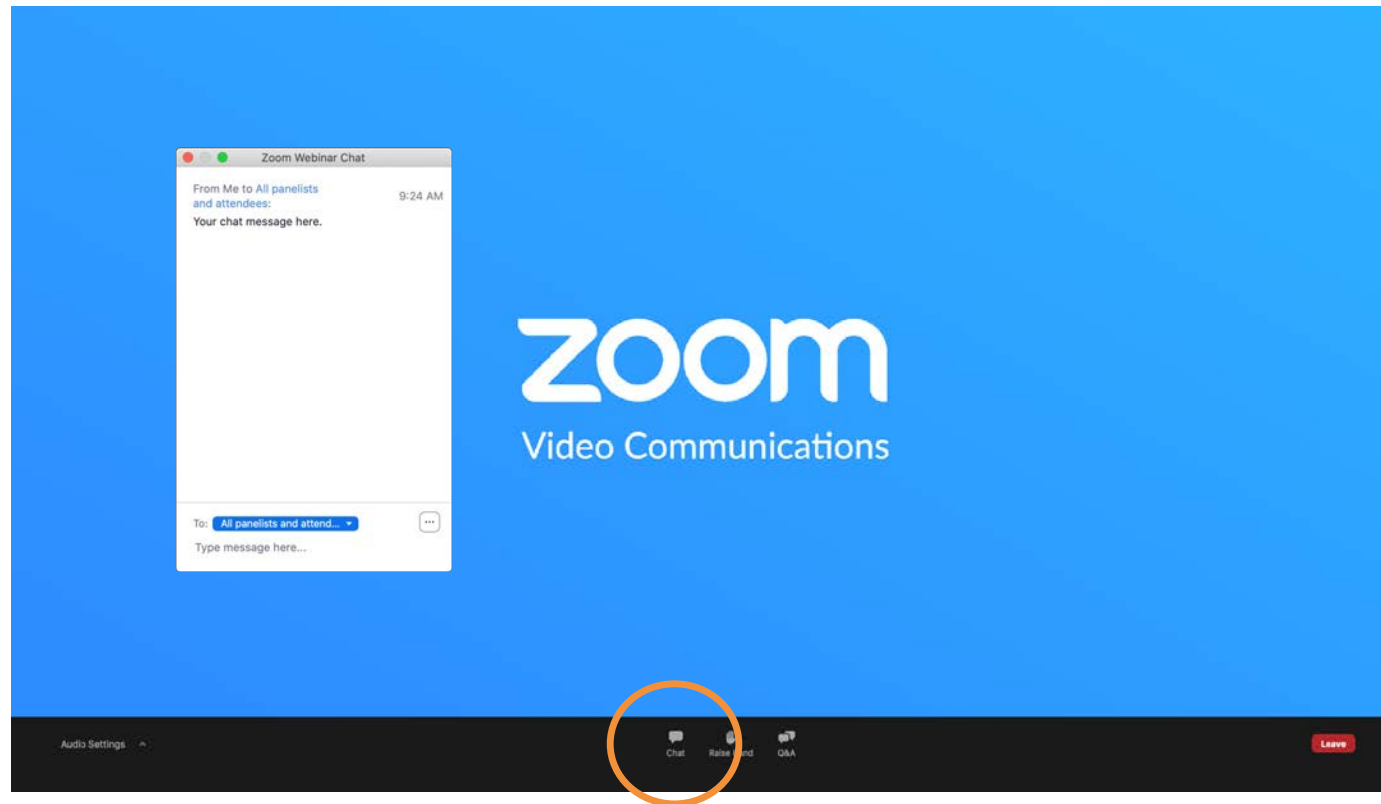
Zoom Webinar Chat

From Me to All panelists and attendees:
9:24 AM
Your chat message here.

To: All panelists and attend...
...
Type message here...

zoom
Video Communications

Audio Settings ^
Chat
Raise Hand
Q&A
Leave